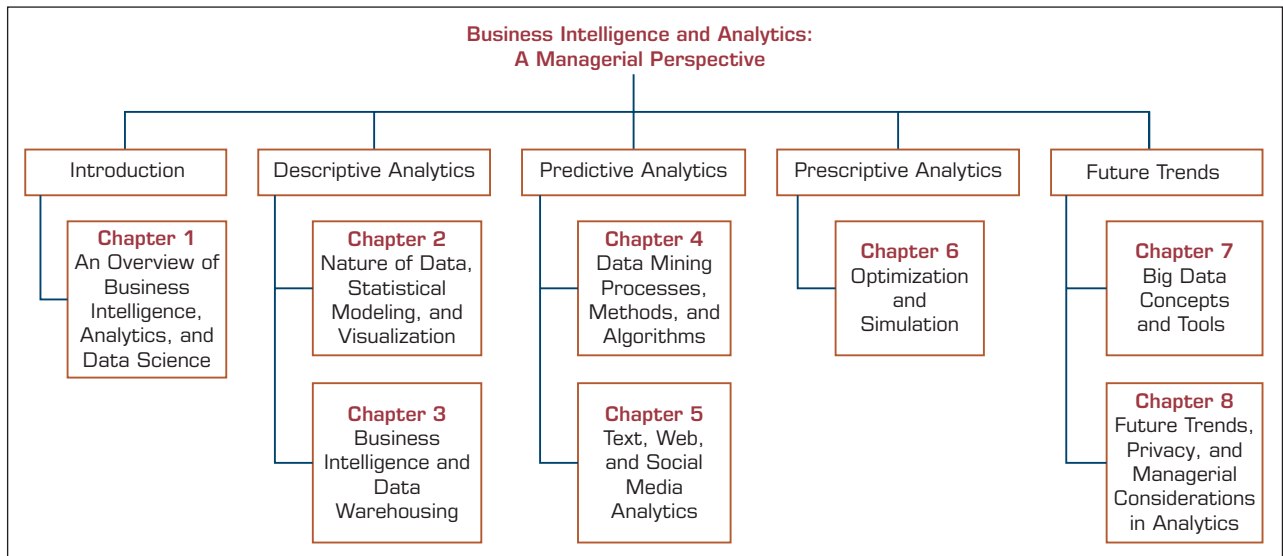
Business Intelligence and Analytics: A Managerial Perspective

Introduction

Chapter 1
An Overview of Business Intelligence, Analytics, and Data Science

Descriptive Analytics

Chapter 2
Nature of Data, Statistical Modeling, and Visualization

Chapter 3
Business Intelligence and Data Warehousing

Predictive Analytics

Chapter 4
Data Mining Processes, Methods, and Algorithms

Chapter 5
Text, Web, and Social Media Analytics

Prescriptive Analytics

Chapter 6
Optimization and Simulation

Future Trends

Chapter 7
Big Data Concepts and Tools

Chapter 8
Future Trends, Privacy, and Managerial Considerations in Analytics